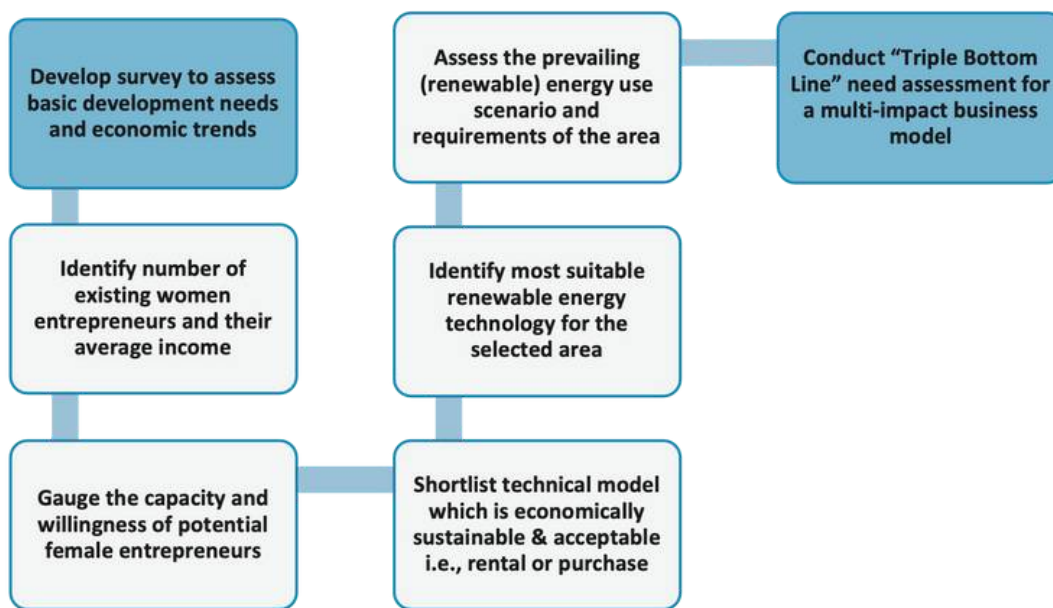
Develop survey to assess basic development needs and economic trends

Identify number of existing women entrepreneurs and their average income

Gauge the capacity and willingness of potential female entrepreneurs

Shortlist technical model which is economically sustainable & acceptable i.e., rental or purchase

Identify most suitable renewable energy technology for the selected area

Assess the prevailing (renewable) energy use scenario and requirements of the area

Conduct "Triple Bottom Line" need assessment for a multi-impact business model